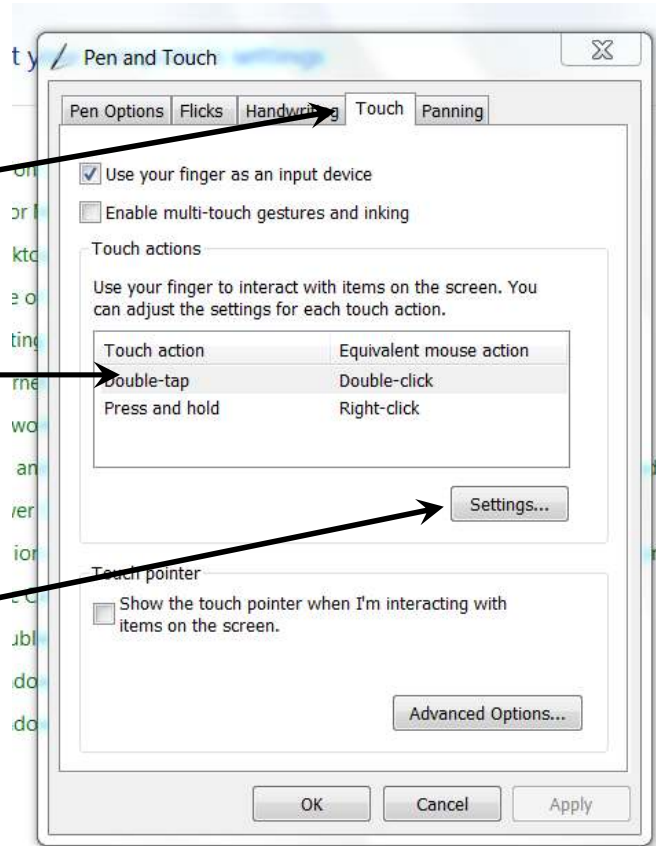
Pen and Touch

Pen Options | Flicks | Handwriting | Touch | Panning

Use your finger as an input device

Enable multi-touch gestures and inking

Touch actions

Use your finger to interact with items on the screen. You can adjust the settings for each touch action.

| Touch action | Equivalent mouse action |
|---|---|
| Double-tap | Double-click |
| Press and hold | Right-click |

Settings...

Touch pointer

Show the touch pointer when I'm interacting with items on the screen.

Advanced Options...

OK Cancel Apply